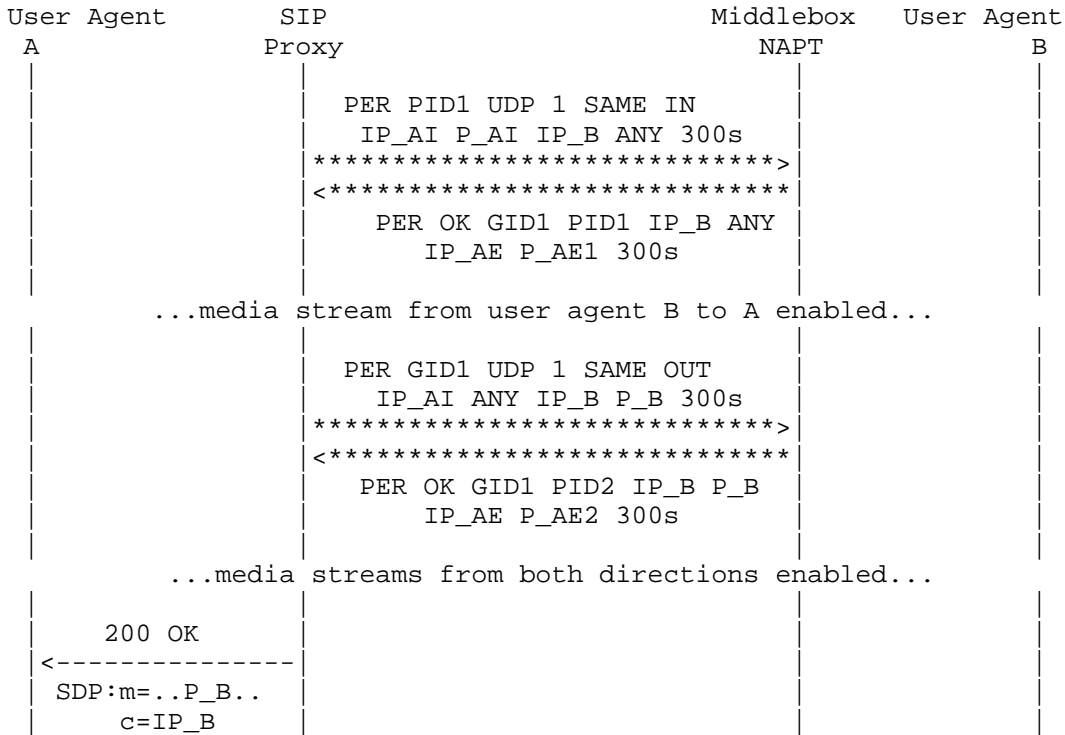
User Agent A

SIP Proxy

Middlebox NAPT

User Agent B

PER PID1 UDP 1 SAME IN
IP_AI P_AI IP_B ANY 300s

*****************************>

<*****************************

PER OK GID1 PID1 IP_B ANY
IP_AE P_AE1 300s

...media stream from user agent B to A enabled...

PER GID1 UDP 1 SAME OUT
IP_AI ANY IP_B P_B 300s

*****************************>

<*****************************

PER OK GID1 PID2 IP_B P_B
IP_AE P_AE2 300s

...media streams from both directions enabled...

200 OK

<---------------

SDP:m=..P_B..
c=IP_B